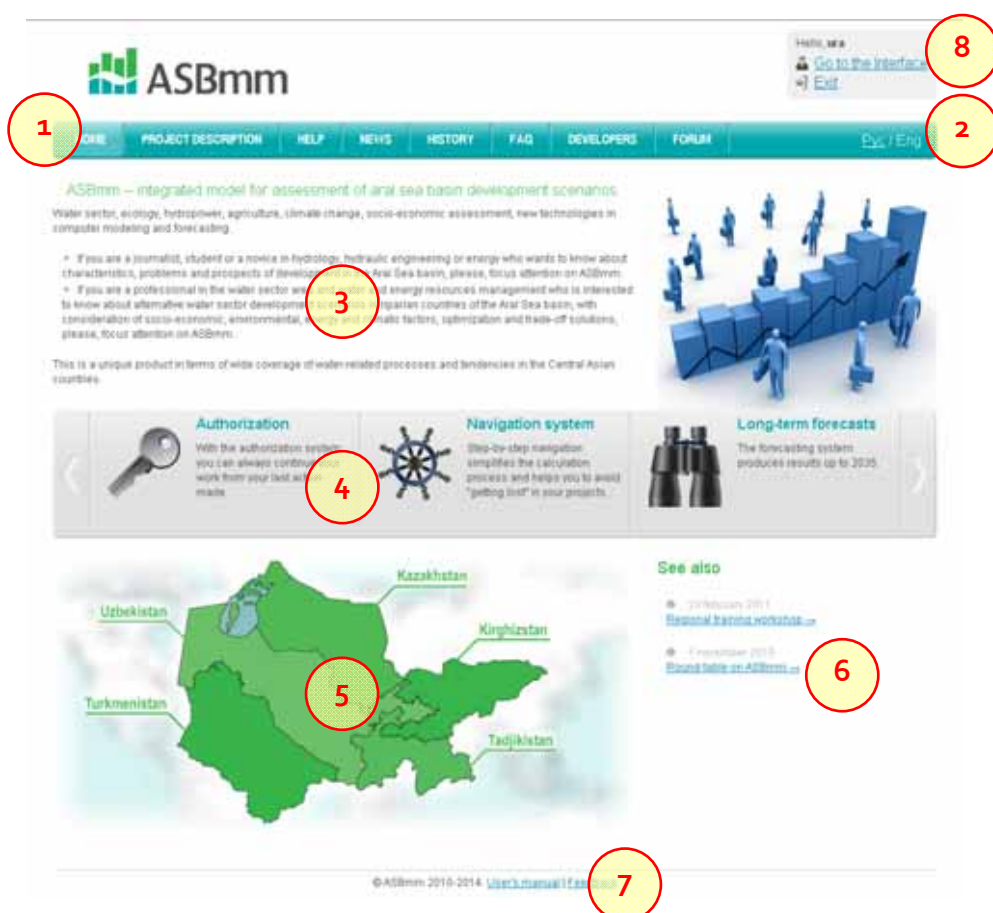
ASBmm

Hello, ara
Go to the Interface
Exit

8

1 HOME PROJECT DESCRIPTION HELP NEWS HISTORY FAQ DEVELOPERS FORUM Рус / Eng 2

ASBmm – integrated model for assessment of aral sea basin development scenarios

Water sector, ecology, hydropower, agriculture, climate change, socio-economic assessment, new technologies in computer modeling and forecasting.

- If you are a journalist, student or a novice in hydrology, hydraulic engineering or energy who wants to know about characteristics, problems and prospects of development in the Aral Sea basin, please, focus attention on ASBmm.
- If you are a professional in the water sector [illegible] and energy resources management who is interested to know about alternative water sector development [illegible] in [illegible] countries of the Aral Sea basin, with consideration of socio-economic, environmental, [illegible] and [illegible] factors, optimization and trade-off solutions, please, focus attention on ASBmm.

3

This is a unique product in terms of wide coverage of water-related processes and tendencies in the Central Asian countries.

Authorization
With the authorization system you can always continue your work from your last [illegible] made.

4

Navigation system
Step-by-step navigation simplifies the calculation process and helps you to avoid "getting lost" in your projects.

Long-term forecasts
The forecasting system produces results up to 2035.

Kazakhstan
Uzbekistan
Kirghizstan
Turkmenistan
Tadjikistan

5

See also
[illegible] 2011
Regional training workshop →
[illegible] 2010
Round table on ASBmm →

6

©ASBmm 2010-2014. User's manual | Feedback

7